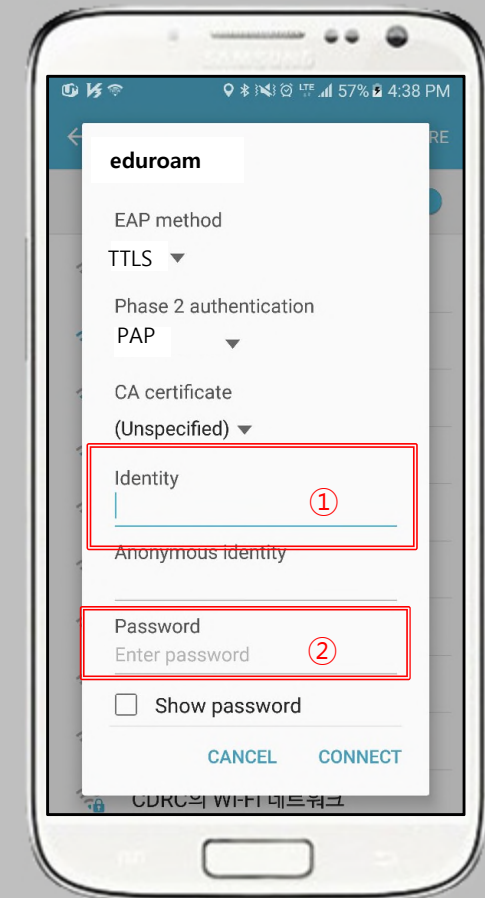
SAMSUNG

57% 4:38 PM

eduroam

EAP method

TTLS

Phase 2 authentication

PAP

CA certificate

(Unspecified)

Identity

①

Anonymous identity

Password

Enter password

②

Show password

CANCEL

CONNECT

CDRC의 Wi-Fi 네트워크